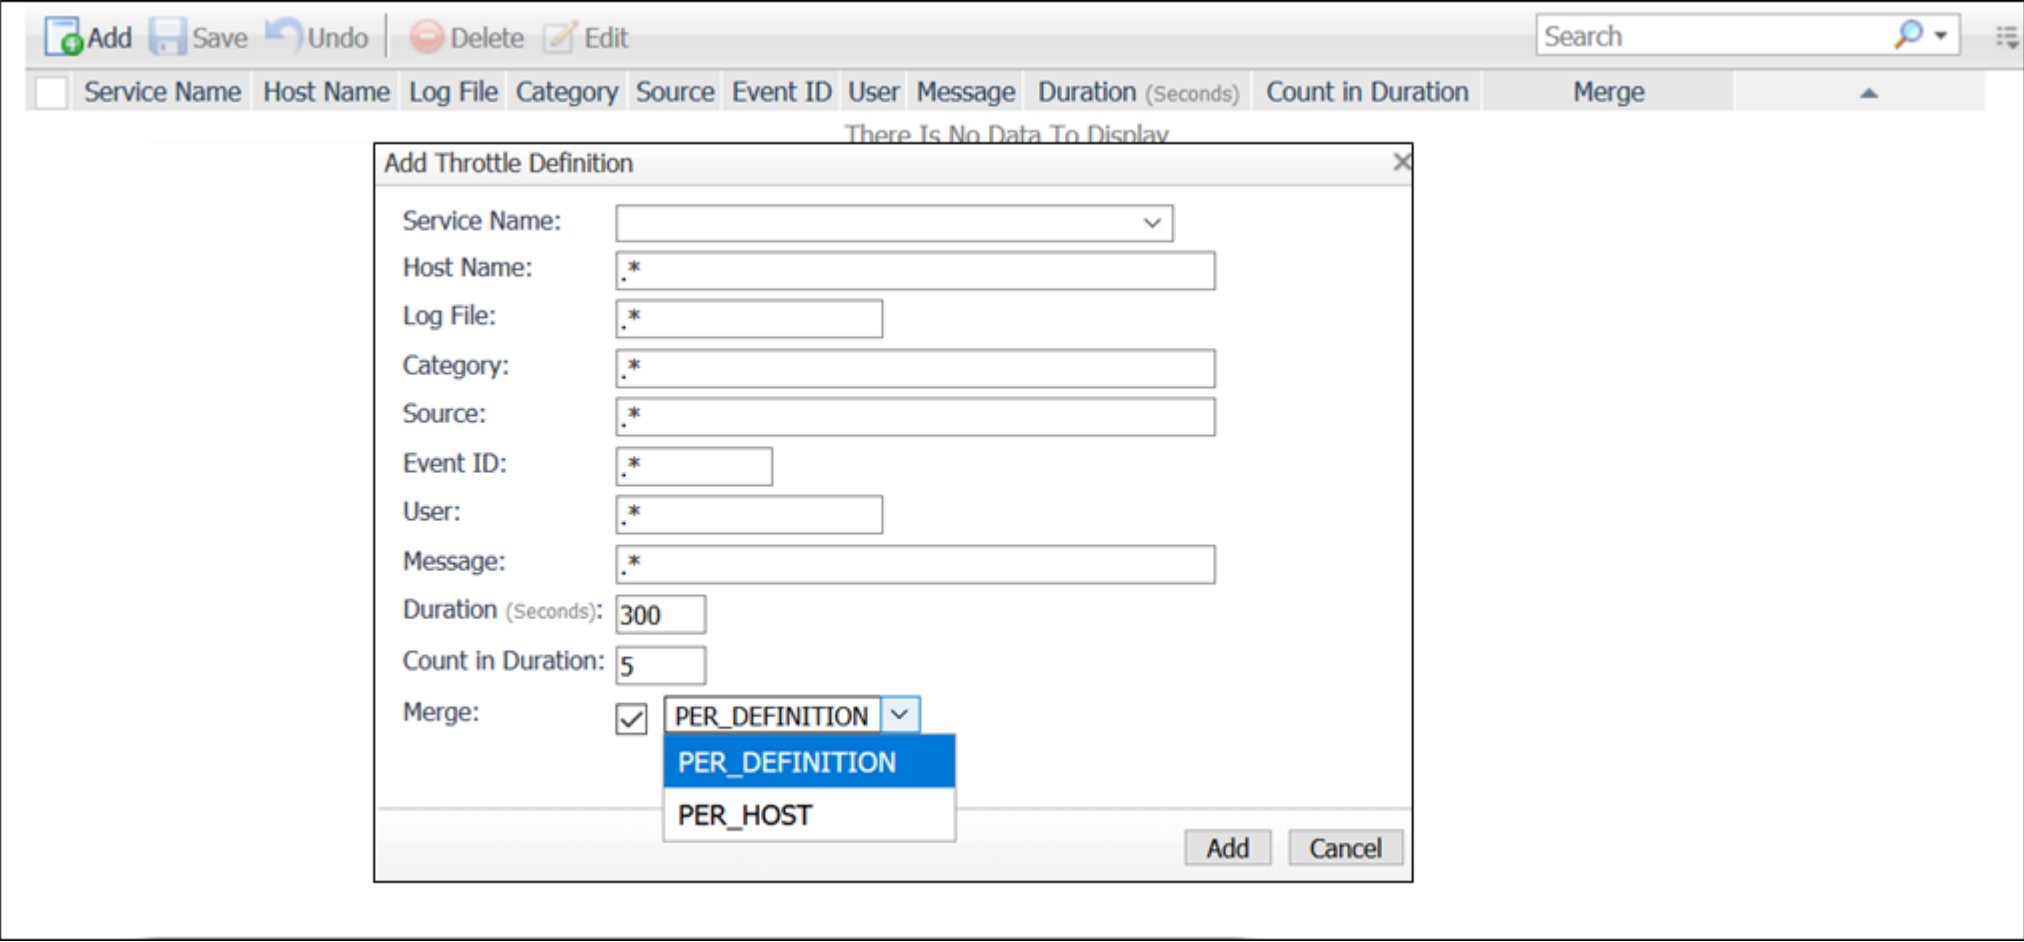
Add Save Undo Delete Edit

Search

| Service Name | Host Name | Log File | Category | Source | Event ID | User | Message | Duration (Seconds) | Count in Duration | Merge |
|---|---|---|---|---|---|---|---|---|---|---|

There Is No Data To Display

Add Throttle Definition

Service Name:

Host Name: .*

Log File: .*

Category: .*

Source: .*

Event ID: .*

User: .*

Message: .*

Duration (Seconds): 300

Count in Duration: 5

Merge: PER_DEFINITION

PER_DEFINITION

PER_HOST

Add Cancel